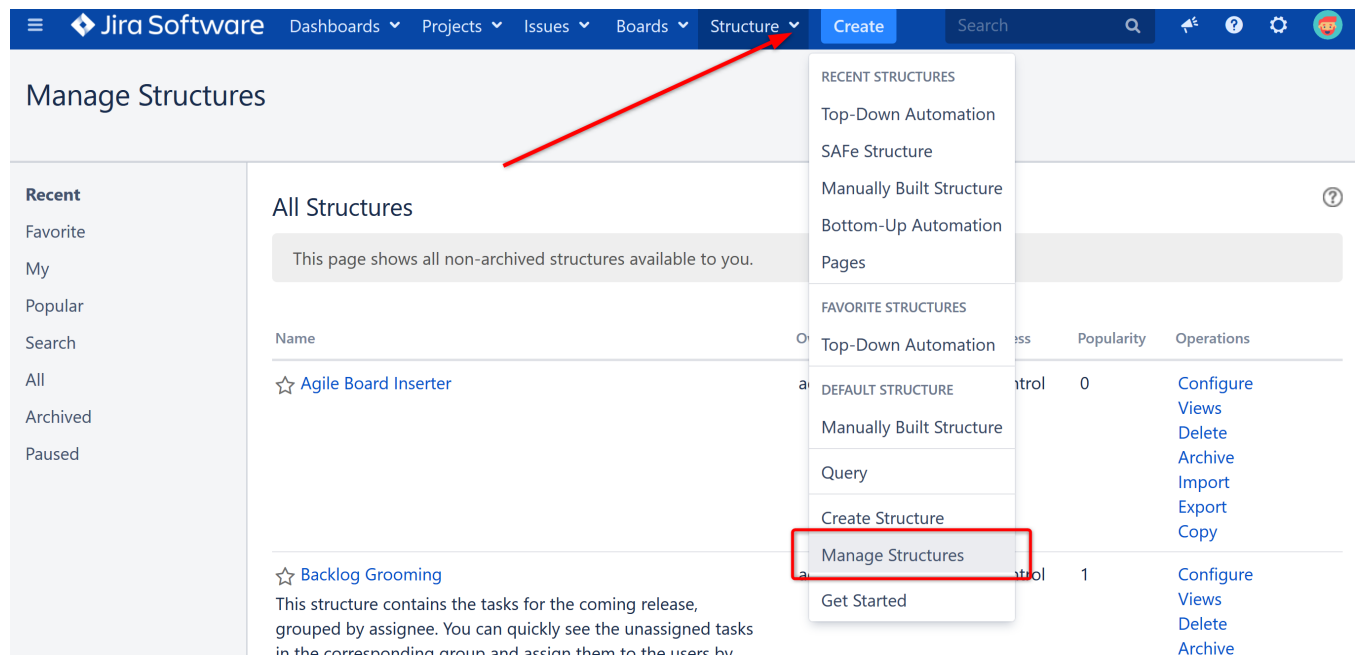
Jira Software Dashboards Projects Issues Boards Structure Create Search

Manage Structures

RECENT STRUCTURES
Top-Down Automation
SAFe Structure
Manually Built Structure
Bottom-Up Automation
Pages
FAVORITE STRUCTURES
Top-Down Automation
DEFAULT STRUCTURE
Manually Built Structure
Query
Create Structure
Manage Structures
Get Started

Recent
Favorite
My
Popular
Search
All
Archived
Paused

All Structures

This page shows all non-archived structures available to you.

| Name | O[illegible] | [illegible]ss | Popularity | Operations |
|---|---|---|---|---|
| Agile Board Inserter | a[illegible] | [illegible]ntrol | 0 | Configure Views Delete Archive Import Export Copy |
| Backlog Grooming This structure contains the tasks for the coming release, grouped by assignee. You can quickly see the unassigned tasks in the corresponding group and assign them to the users by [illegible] | a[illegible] | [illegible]ntrol | 1 | Configure Views Delete Archive |